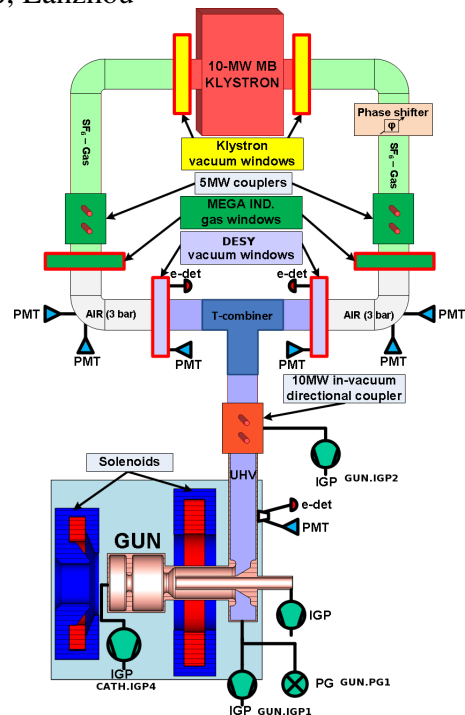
, Lanzhou

10-MW MB KLYSTRON

Phase shifter

φ

$SF_6$ – Gas

$SF_6$ – Gas

Klystron vacuum windows

5MW couplers

MEGA IND. gas windows

DESY vacuum windows

e-det

e-det

PMT

AIR (3 bar)

T-combiner

AIR (3 bar)

PMT

PMT

PMT

PMT

PMT

10MW in-vacuum directional coupler

IGP

GUN.IGP2

Solenoids

UHV

e-det

PMT

GUN

IGP

IGP

CATH.IGP4

IGP

GUN.IGP1

PG

GUN.PG1